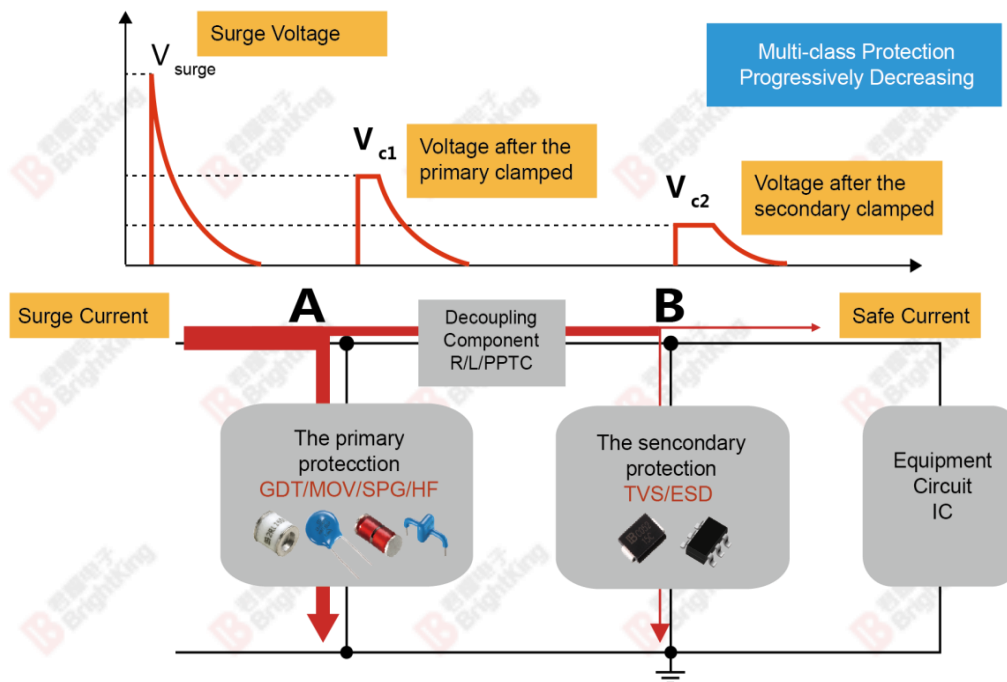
Surge Voltage

$V_{surge}$

Multi-class Protection Progressively Decreasing

$V_{c1}$

Voltage after the primary clamped

$V_{c2}$

Voltage after the secondary clamped

Surge Current

A

Decoupling Component R/L/PPTC

B

Safe Current

The primary protecction GDT/MOV/SPG/HF

The sencondary protection TVS/ESD

Equipment Circuit IC

君耀电子 BrightKing